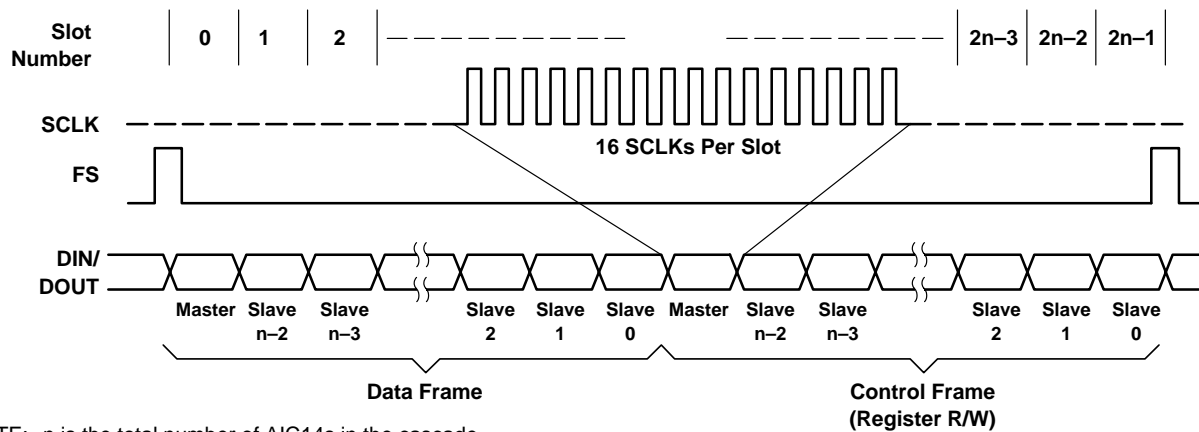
Slot Number
0
1
2
2n–3
2n–2
2n–1

SCLK
16 SCLKs Per Slot

FS

DIN/ DOUT

Master
Slave n–2
Slave n–3
Slave 2
Slave 1
Slave 0
Master
Slave n–2
Slave n–3
Slave 2
Slave 1
Slave 0

Data Frame
Control Frame (Register R/W)

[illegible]TE: n is the total number of AIC14s in the cascade.